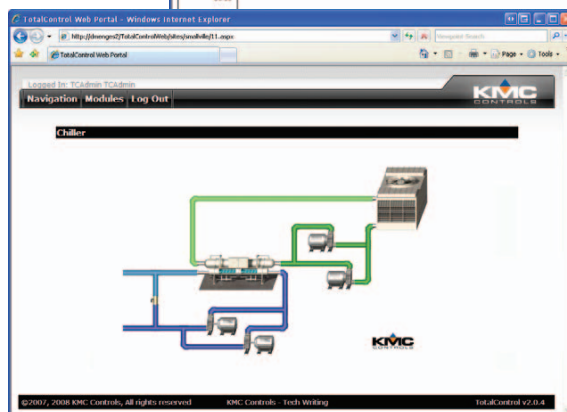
TotalControl Web Portal - Windows Internet Explorer

http://dewmges2/TotalControlWeb/sites/smallvilly/11.aspx

Live Search

TotalControl Web Portal

Page • Tools •

Logged In: TCAdmin TCAdmin

Navigation Modules Log Out

KMC CONTROLS

Chiller

KMC CONTROLS

©2007, 2008 KMC Controls, All rights reserved

KMC Controls - Tech Writing

TotalControl v2.0.4